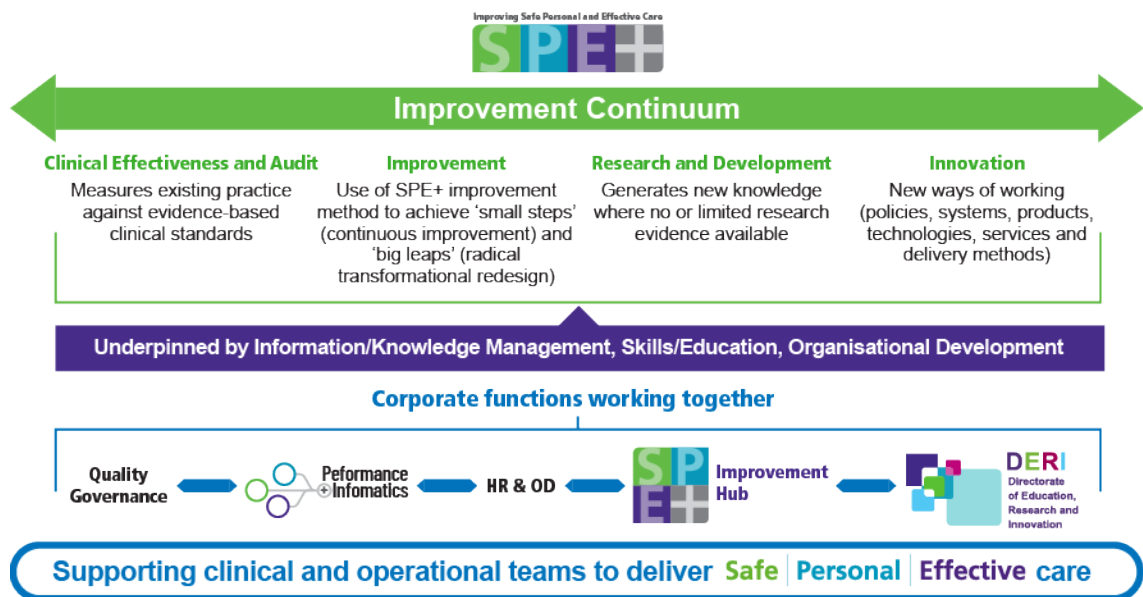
Improving Safe Personal and Effective Care

SPE+

Improvement Continuum

Clinical Effectiveness and Audit
Measures existing practice against evidence-based clinical standards

Improvement
Use of SPE+ improvement method to achieve 'small steps' (continuous improvement) and 'big leaps' (radical transformational redesign)

Research and Development
Generates new knowledge where no or limited research evidence available

Innovation
New ways of working (policies, systems, products, technologies, services and delivery methods)

Underpinned by Information/Knowledge Management, Skills/Education, Organisational Development

Corporate functions working together

Quality Governance

Peformance Infomatics

HR & OD

SPE+ Improvement Hub

DERI Directorate of Education, Research and Innovation

Supporting clinical and operational teams to deliver Safe | Personal | Effective care